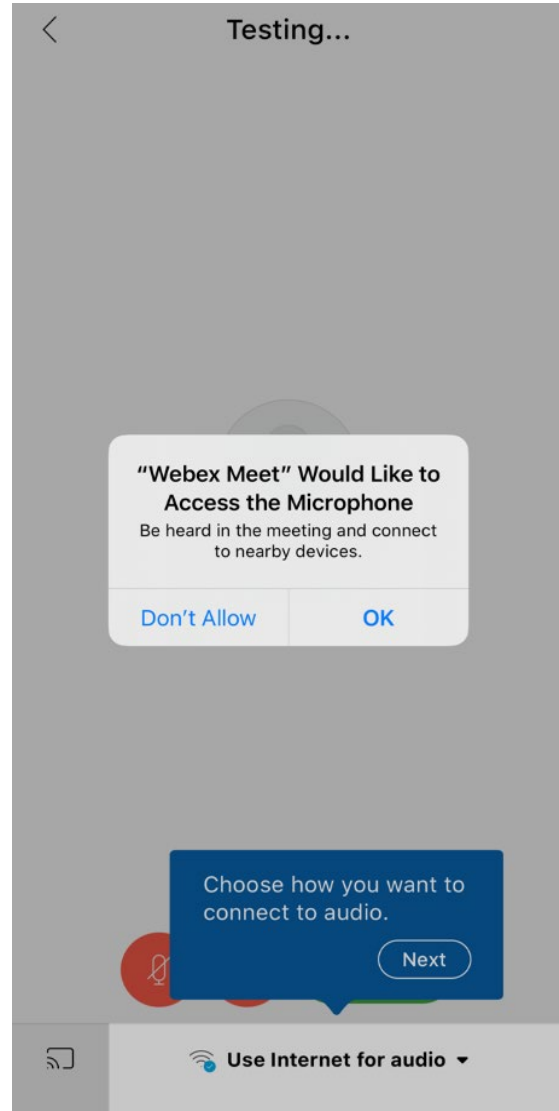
Testing...

"Webex Meet" Would Like to Access the Microphone

Be heard in the meeting and connect to nearby devices.

Don't Allow

OK

Choose how you want to connect to audio.

Next

Use Internet for audio